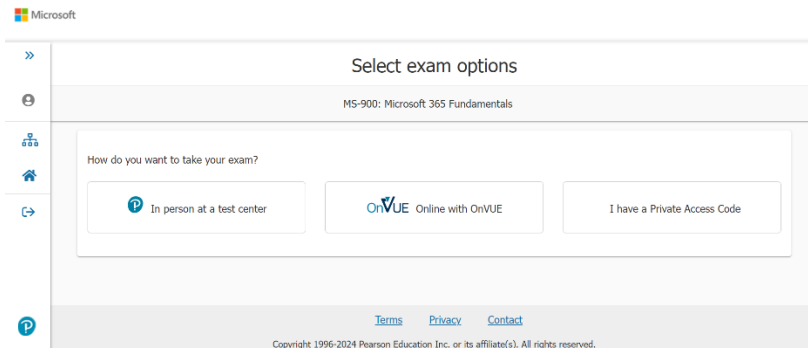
Microsoft

»

Select exam options

MS-900: Microsoft 365 Fundamentals

How do you want to take your exam?

In person at a test center

OnVUE Online with OnVUE

I have a Private Access Code

Terms Privacy Contact

Copyright 1996-2024 Pearson Education Inc. or its affiliate(s). All rights reserved.